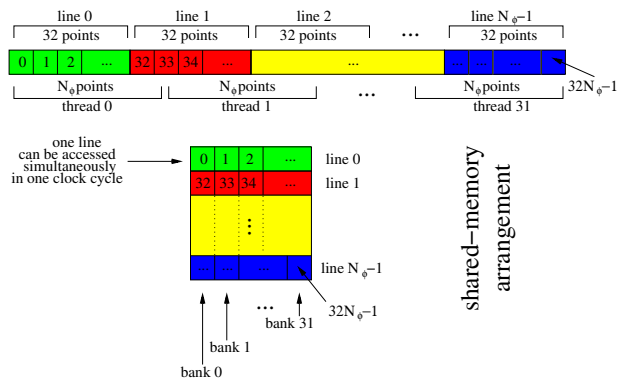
line 0
32 points
line 1
32 points
line 2
32 points
...
line $N_\phi$−1
32 points

0 1 2 ... 32 33 34 ... ... ... ... ...

$32N_\phi-1$

$N_\phi$points
thread 0
$N_\phi$points
thread 1
...
$N_\phi$points
thread 31

one line can be accessed simultaneously in one clock cycle

0 1 2 ...
line 0
32 33 34 ...
line 1
⋮
... ... ... ...
line $N_\phi$−1

$32N_\phi-1$

...
bank 31
bank 1
bank 0

shared−memory arrangement